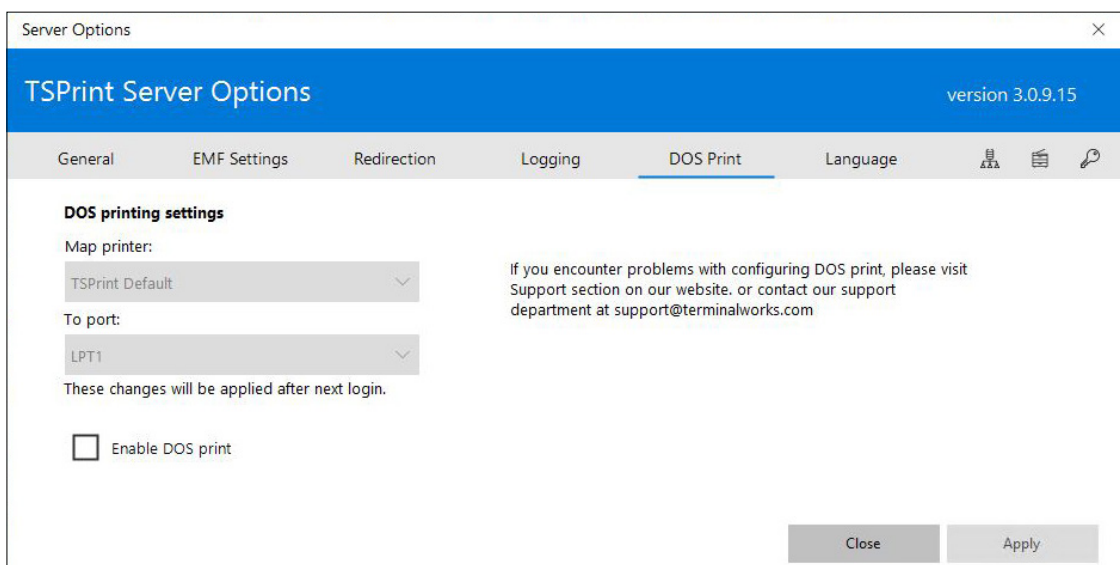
Server Options

×

TSPrint Server Options

version 3.0.9.15

General EMF Settings Redirection Logging DOS Print Language

DOS printing settings

Map printer:

TSPrint Default

To port:

LPT1

These changes will be applied after next login.

Enable DOS print

If you encounter problems with configuring DOS print, please visit Support section on our website. or contact our support department at support@terminalworks.com

Close

Apply